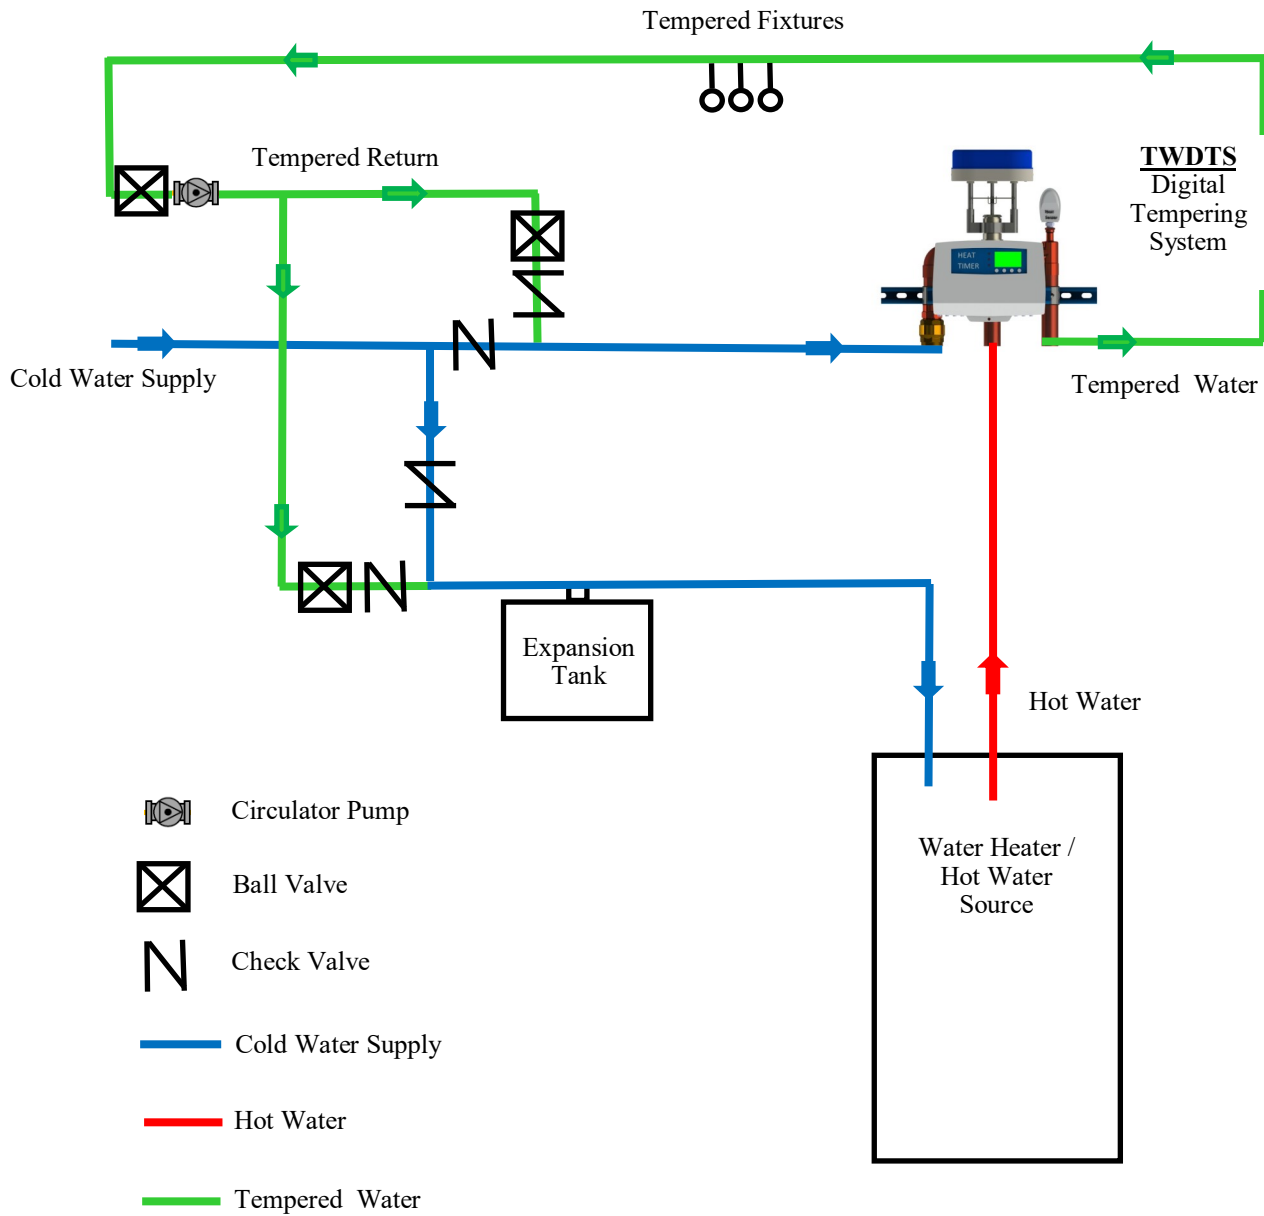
Tempered Fixtures

Tempered Return

TWDTS
Digital
Tempering
System

HEAT TIMER

Cold Water Supply

Tempered Water

Expansion Tank

Hot Water

Water Heater / Hot Water Source

Circulator Pump

Ball Valve

Check Valve

Cold Water Supply

Hot Water

Tempered Water